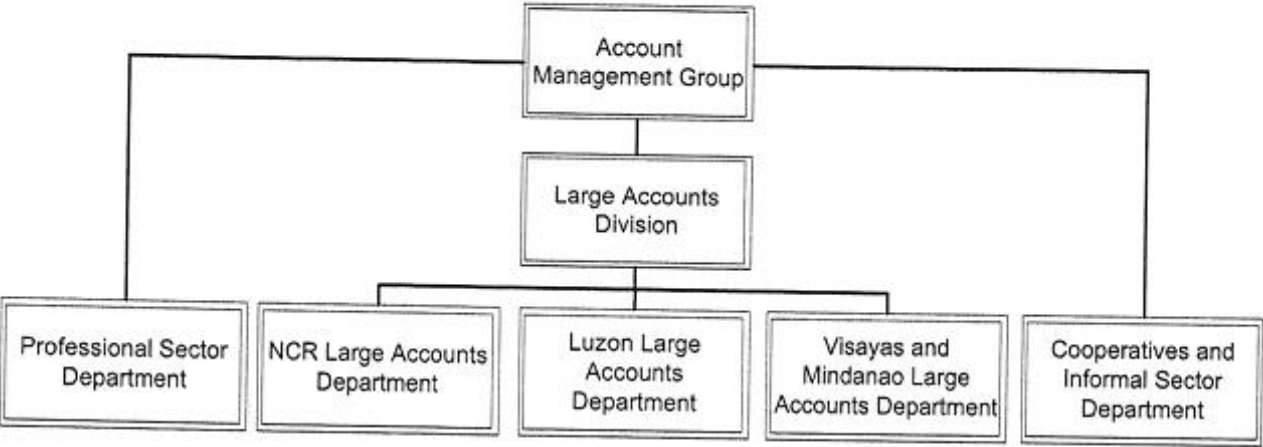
Account Management Group

Large Accounts Division

Professional Sector Department

NCR Large Accounts Department

Luzon Large Accounts Department

Visayas and Mindanao Large Accounts Department

Cooperatives and Informal Sector Department